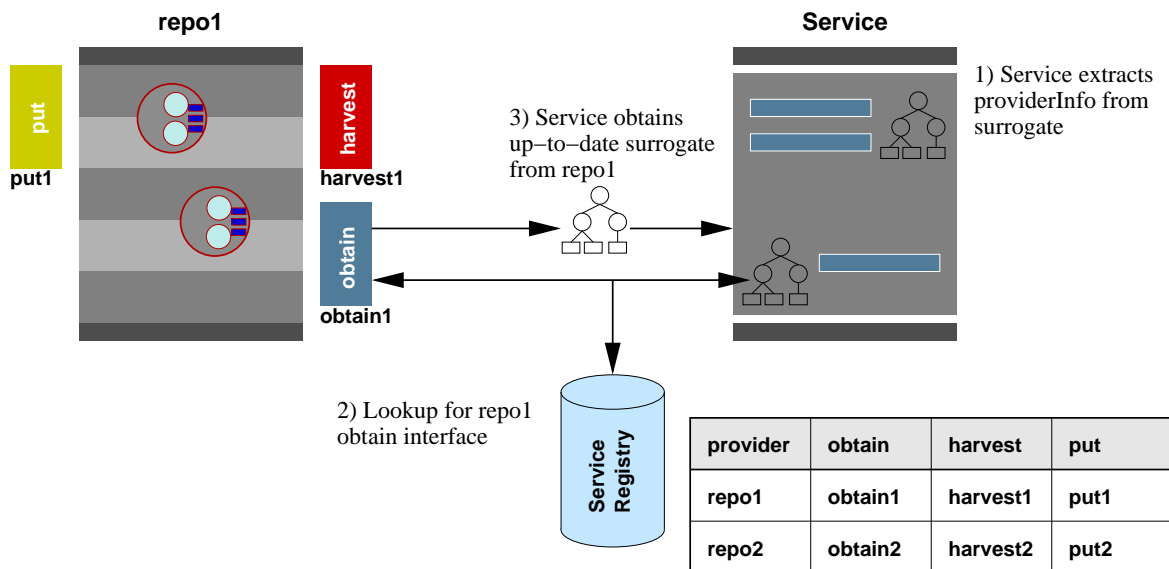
repo1

Service

put

put1

harvest

harvest1

obtain

obtain1

1) Service extracts providerInfo from surrogate

3) Service obtains up−to−date surrogate from repo1

2) Lookup for repo1 obtain interface

Service Registry

| provider | obtain | harvest | put |
|---|---|---|---|
| repo1 | obtain1 | harvest1 | put1 |
| repo2 | obtain2 | harvest2 | put2 |